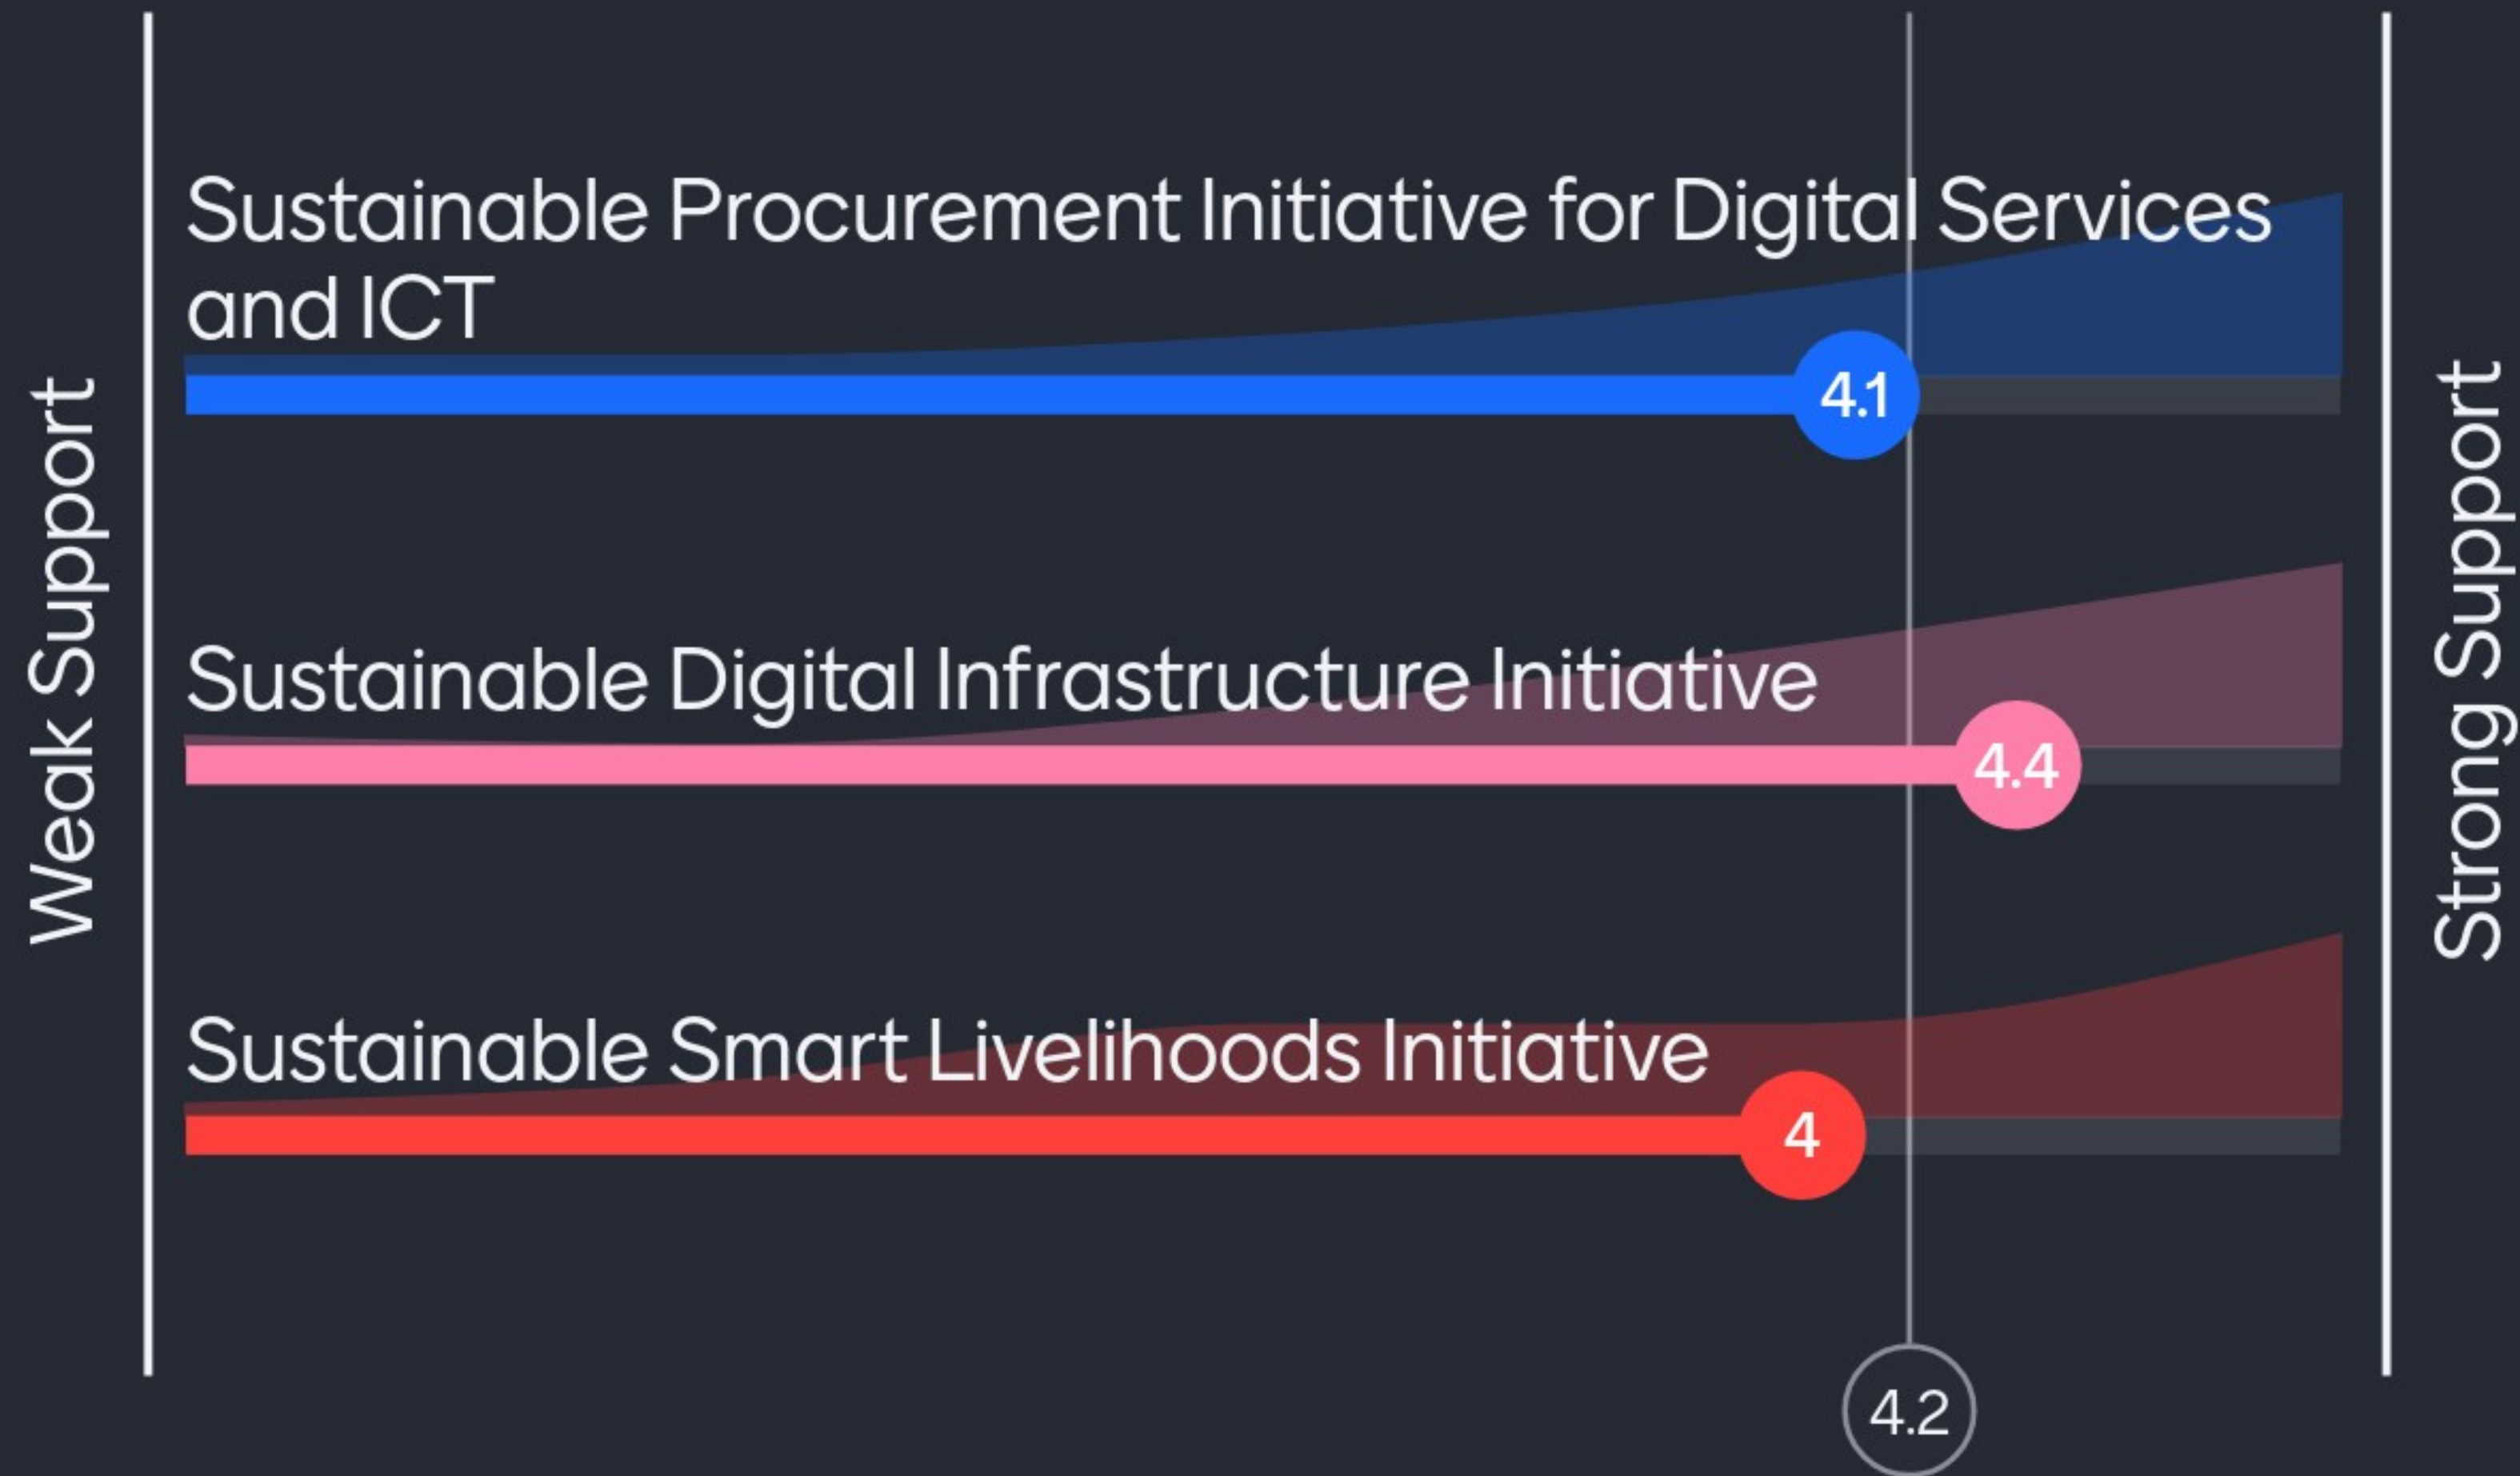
Weak Support

Sustainable Procurement Initiative for Digital Services and ICT

4.1

Sustainable Digital Infrastructure Initiative

4.4

Sustainable Smart Livelihoods Initiative

4

4.2

Strong Support